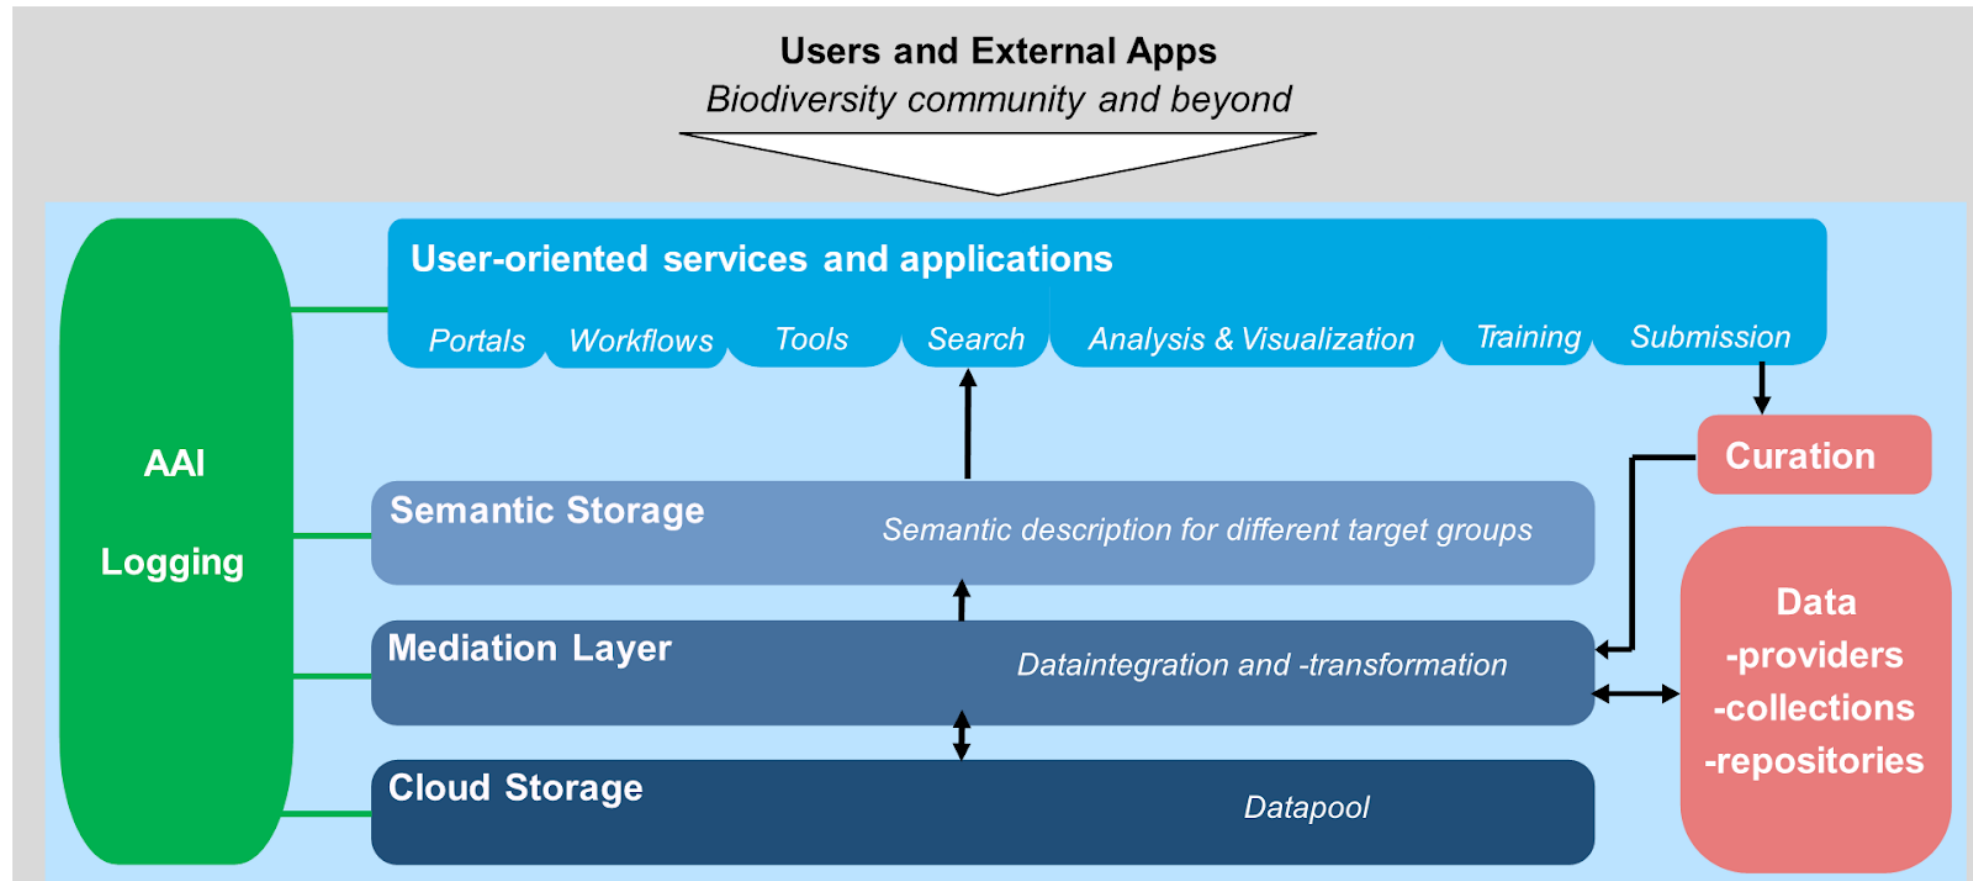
Users and External Apps
*Biodiversity community and beyond*

User-oriented services and applications

Portals Workflows Tools Search Analysis & Visualization Training Submission

AAI

Logging

Curation

Semantic Storage
Semantic description for different target groups

Mediation Layer
Dataintegration and -transformation

Cloud Storage
Datapool

Data
-providers
-collections
-repositories